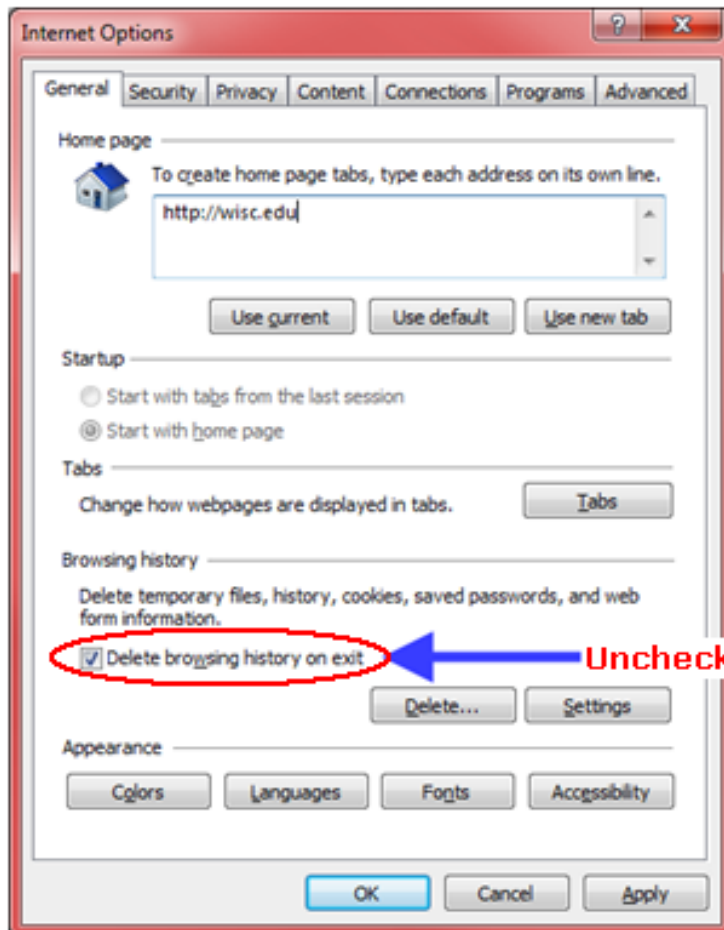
Internet Options

?

X

General | Security | Privacy | Content | Connections | Programs | Advanced

Home page

To create home page tabs, type each address on its own line.

http://wisc.edu

Use current | Use default | Use new tab

Startup

Start with tabs from the last session

Start with home page

Tabs

Change how webpages are displayed in tabs.

Tabs

Browsing history

Delete temporary files, history, cookies, saved passwords, and web form information.

Delete browsing history on exit

Uncheck

Delete... | Settings

Appearance

Colors | Languages | Fonts | Accessibility

OK | Cancel | Apply